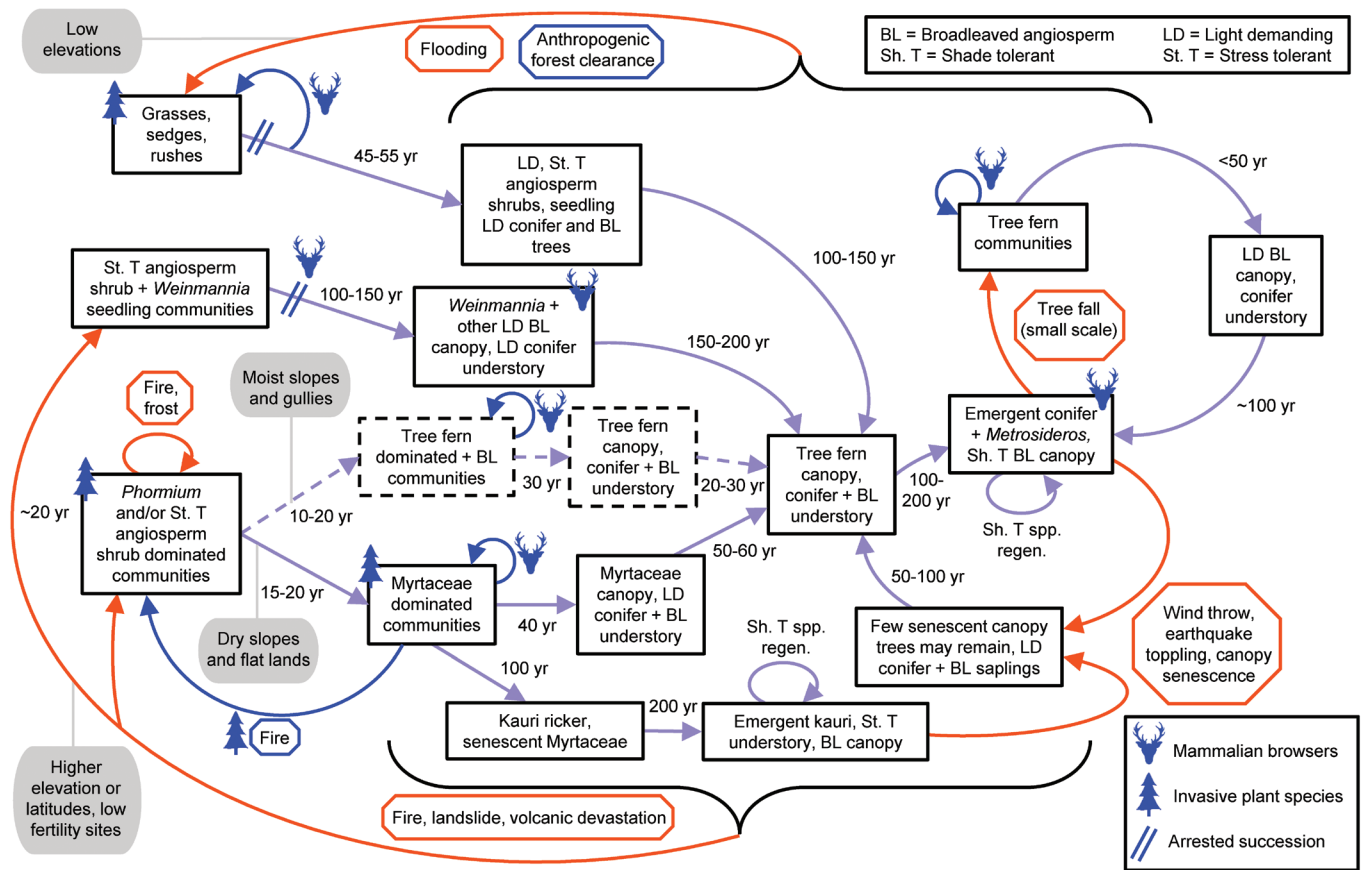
Low elevations

Flooding

Anthropogenic forest clearance

BL = Broadleaved angiosperm
Sh. T = Shade tolerant
LD = Light demanding
St. T = Stress tolerant

Grasses, sedges, rushes

45-55 yr

LD, St. T angiosperm shrubs, seedling LD conifer and BL trees

<50 yr

Tree fern communities

LD BL canopy, conifer understory

100-150 yr

St. T angiosperm shrub + *Weinmannia* seedling communities

100-150 yr

*Weinmannia* + other LD BL canopy, LD conifer understory

150-200 yr

Tree fall (small scale)

Moist slopes and gullies

Fire, frost

~100 yr

Emergent conifer + *Metrosideros,* Sh. T BL canopy

Tree fern dominated + BL communities

30 yr

Tree fern canopy, conifer + BL understory

20-30 yr

Tree fern canopy, conifer + BL understory

100-200 yr

*Phormium* and/or St. T angiosperm shrub dominated communities

~20 yr

10-20 yr

Sh. T spp. regen.

15-20 yr

Myrtaceae dominated communities

50-60 yr

Myrtaceae canopy, LD conifer + BL understory

50-100 yr

40 yr

Dry slopes and flat lands

Few senescent canopy trees may remain, LD conifer + BL saplings

Wind throw, earthquake toppling, canopy senescence

Sh. T spp. regen.

100 yr

Kauri ricker, senescent Myrtaceae

200 yr

Emergent kauri, St. T understory, BL canopy

Fire

Higher elevation or latitudes, low fertility sites

Fire, landslide, volcanic devastation

Mammalian browsers
Invasive plant species
Arrested succession